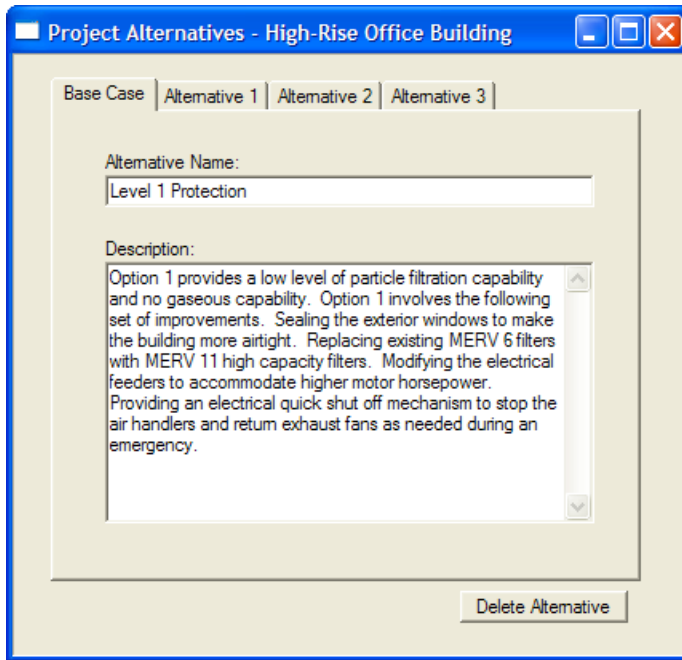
Project Alternatives - High-Rise Office Building

Base Case | Alternative 1 | Alternative 2 | Alternative 3

Alternative Name:

Level 1 Protection

Description:

Option 1 provides a low level of particle filtration capability and no gaseous capability. Option 1 involves the following set of improvements. Sealing the exterior windows to make the building more airtight. Replacing existing MERV 6 filters with MERV 11 high capacity filters. Modifying the electrical feeders to accommodate higher motor horsepower. Providing an electrical quick shut off mechanism to stop the air handlers and return exhaust fans as needed during an emergency.

Delete Alternative